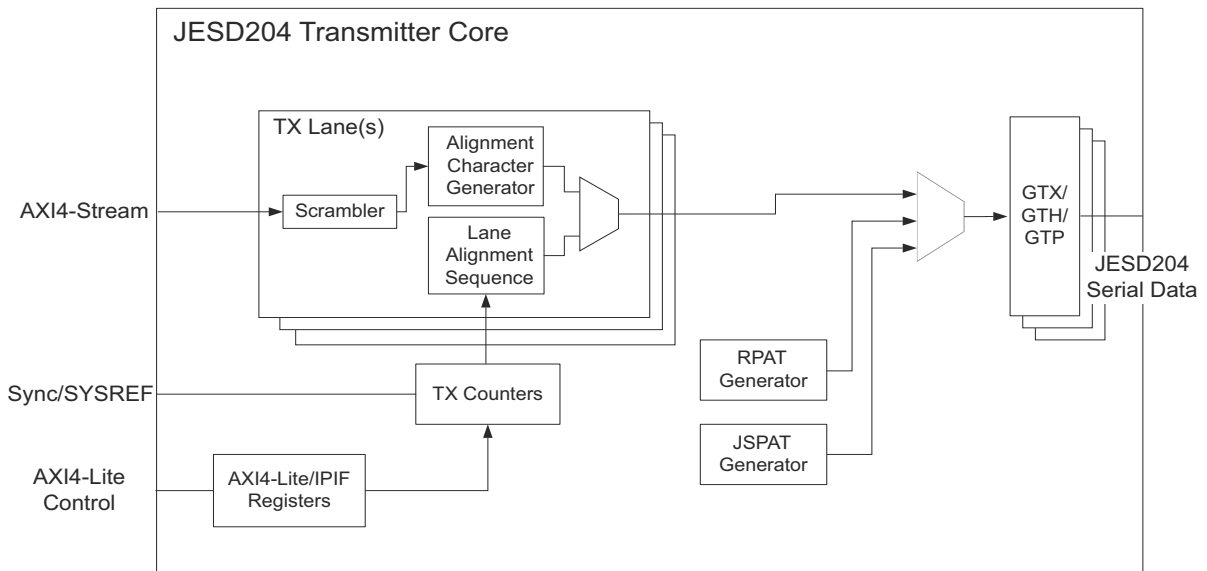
JESD204 Transmitter Core

TX Lane(s)

Alignment Character Generator

Scrambler

Lane Alignment Sequence

AXI4-Stream

GTX/ GTH/ GTP

JESD204 Serial Data

RPAT Generator

JSPAT Generator

Sync/SYSREF

TX Counters

AXI4-Lite Control

AXI4-Lite/IPIF Registers